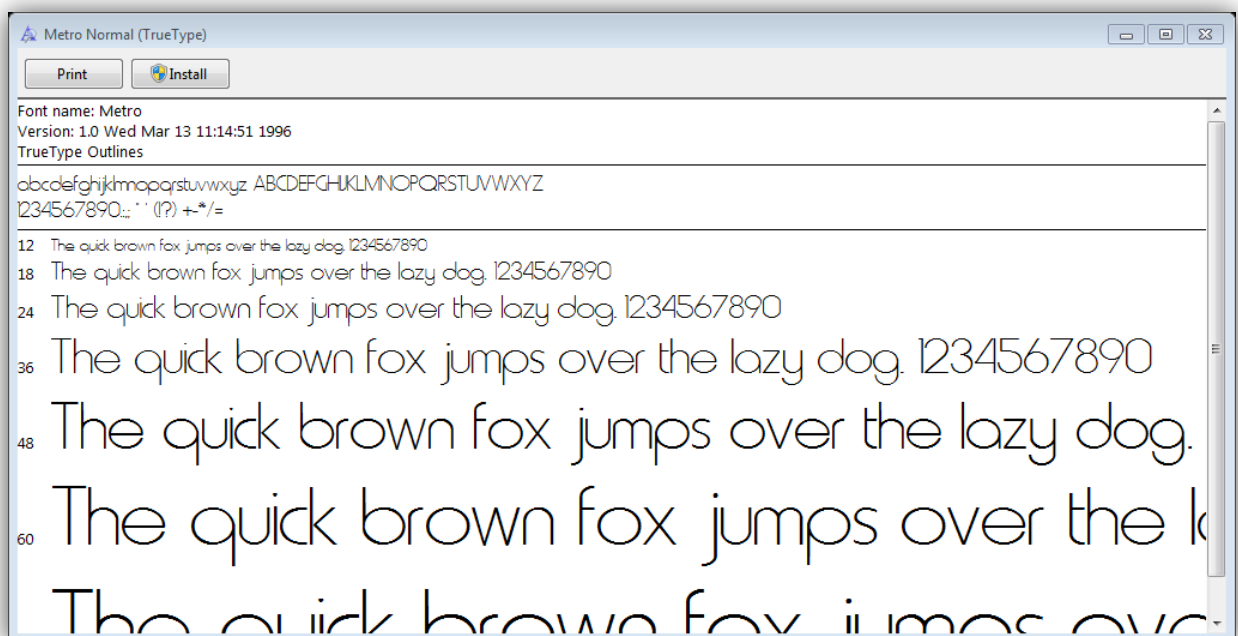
Metro Normal (TrueType)

Print

Install

Font name: Metro
Version: 1.0 Wed Mar 13 11:14:51 1996
TrueType Outlines

abcdefghijklmnopqrstuvwxyz ABCDEFGHIJKLMNOPQRSTUVWXYZ
1234567890.:,; ' " (!?) +-*/=

12 The quick brown fox jumps over the lazy dog. 1234567890
18 The quick brown fox jumps over the lazy dog. 1234567890
24 The quick brown fox jumps over the lazy dog. 1234567890
36 The quick brown fox jumps over the lazy dog. 1234567890
48 The quick brown fox jumps over the lazy dog.
60 The quick brown fox jumps over the l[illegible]
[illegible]